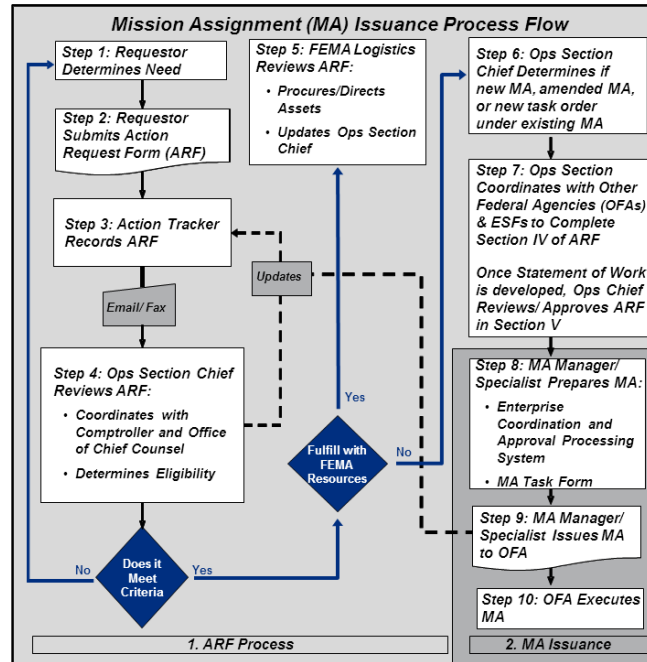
Mission Assignment (MA) Issuance Process Flow

Step 1: Requestor Determines Need

Step 2: Requestor Submits Action Request Form (ARF)

Step 3: Action Tracker Records ARF

Email/ Fax

Step 4: Ops Section Chief Reviews ARF:

- Coordinates with Comptroller and Office of Chief Counsel
- Determines Eligibility

Does it Meet Criteria

No

Yes

Step 5: FEMA Logistics Reviews ARF:

- Procures/Directs Assets
- Updates Ops Section Chief

Updates

Yes

Fulfill with FEMA Resources

No

Step 6: Ops Section Chief Determines if new MA, amended MA, or new task order under existing MA

Step 7: Ops Section Coordinates with Other Federal Agencies (OFAs) & ESFs to Complete Section IV of ARF

Once Statement of Work is developed, Ops Chief Reviews/ Approves ARF in Section V

Step 8: MA Manager/ Specialist Prepares MA:

- Enterprise Coordination and Approval Processing System
- MA Task Form

Step 9: MA Manager/ Specialist Issues MA to OFA

Step 10: OFA Executes MA

1. ARF Process

2. MA Issuance